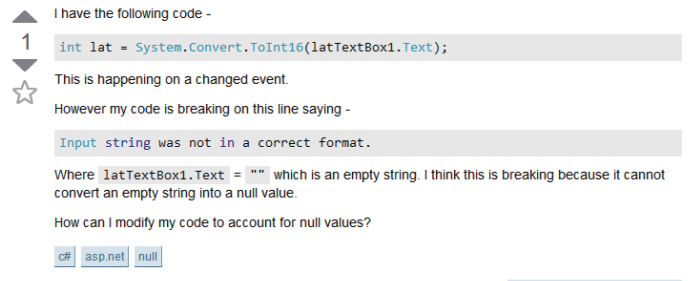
1

I have the following code -

int lat = System.Convert.ToInt16(latTextBox1.Text);

This is happening on a changed event.

However my code is breaking on this line saying -

Input string was not in a correct format.

Where latTextBox1.Text = "" which is an empty string. I think this is breaking because it cannot convert an empty string into a null value.

How can I modify my code to account for null values?

c# asp.net null